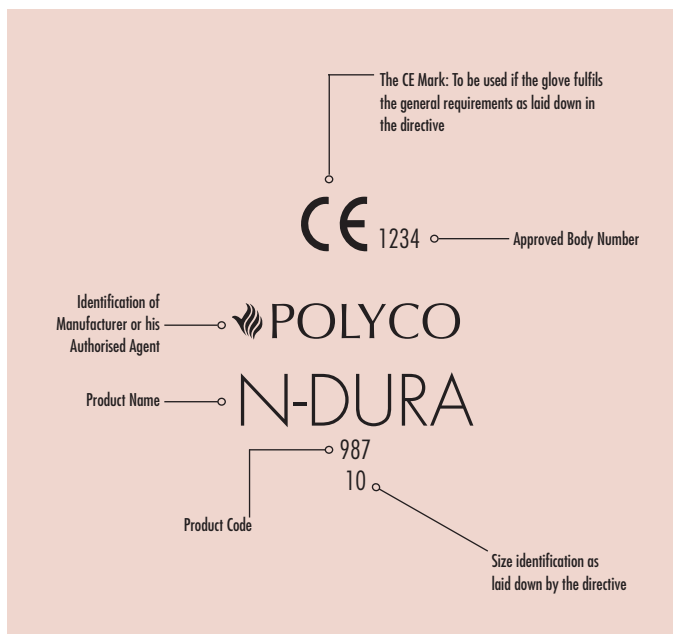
The CE Mark: To be used if the glove fulfils the general requirements as laid down in the directive

CE 1234

Approved Body Number

Identification of Manufacturer or his Authorised Agent

POLYCO

Product Name

N-DURA

987

10

Product Code

Size identification as laid down by the directive